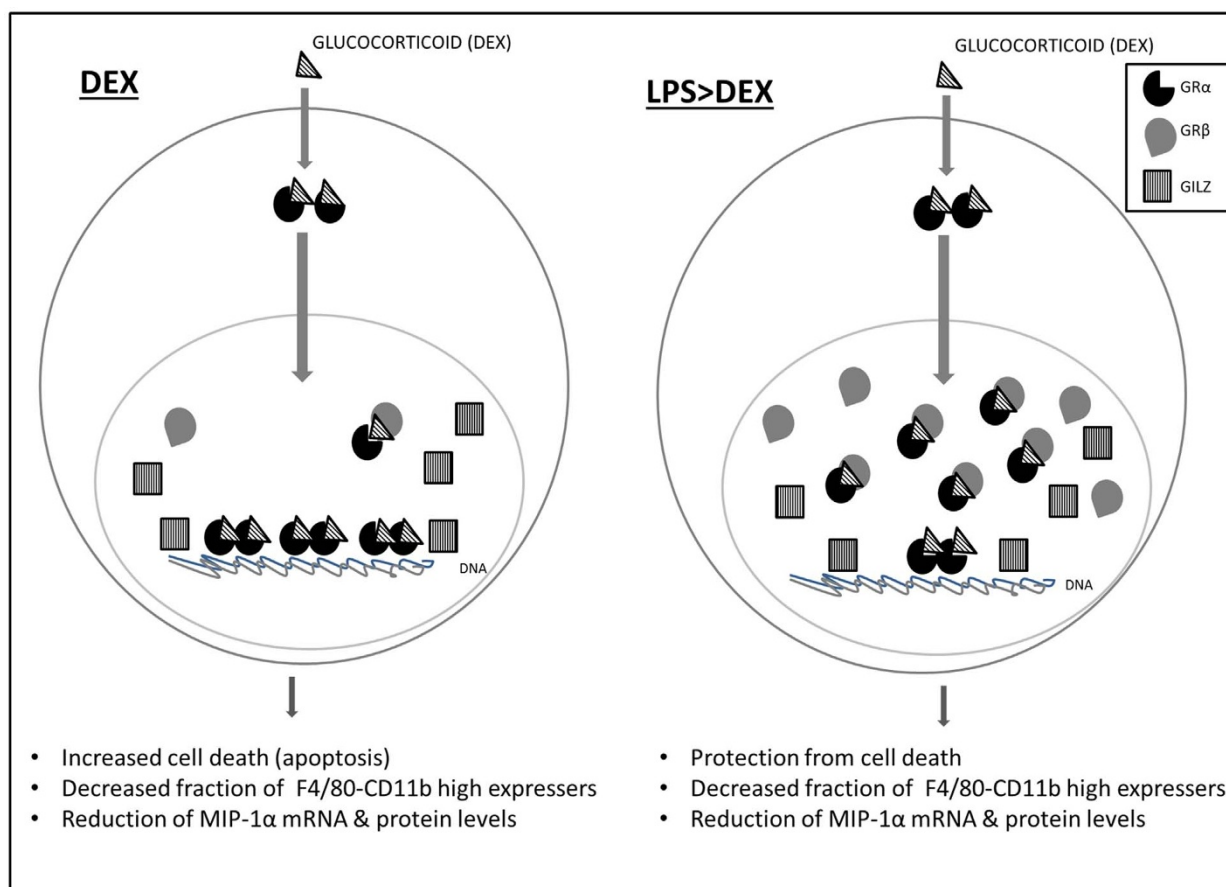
DEX

GLUCOCORTICOID (DEX)

DNA

- Increased cell death (apoptosis)
- Decreased fraction of F4/80-CD11b high expressers
- Reduction of MIP-1α mRNA & protein levels

LPS>DEX

GLUCOCORTICOID (DEX)

GRα

GRβ

GILZ

DNA

- Protection from cell death
- Decreased fraction of F4/80-CD11b high expressers
- Reduction of MIP-1α mRNA & protein levels